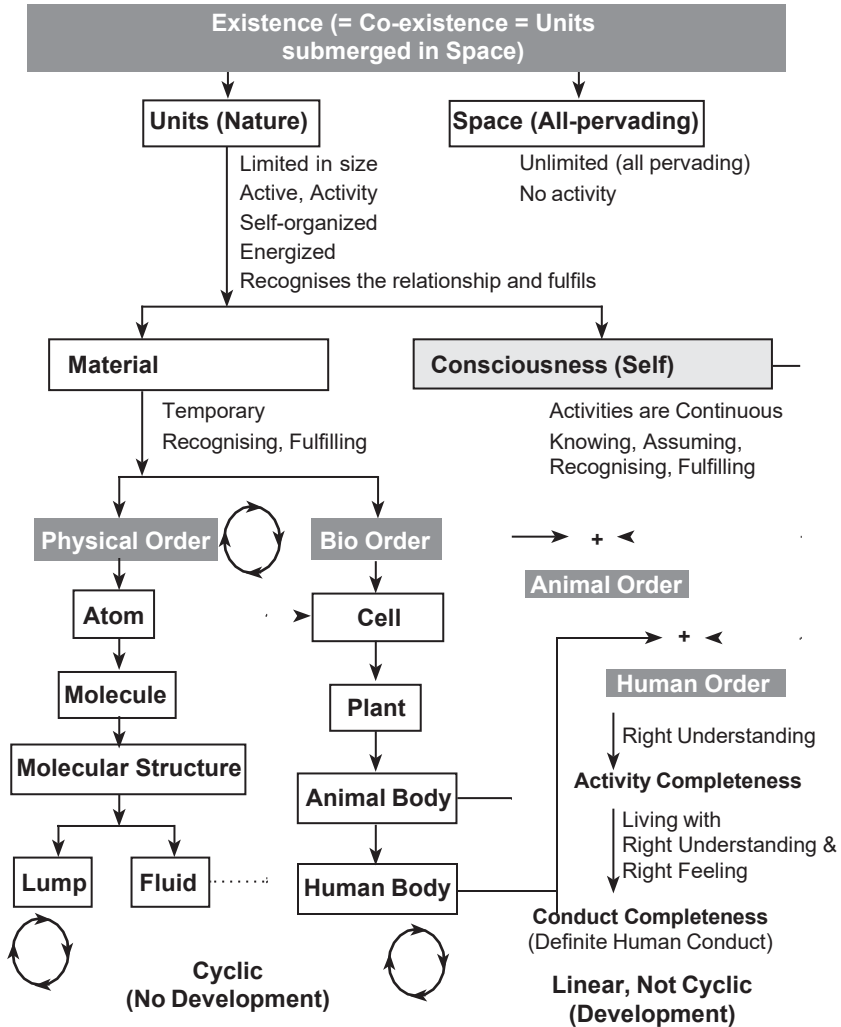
Existence (= Co-existence = Units submerged in Space)

Units (Nature)

Limited in size
Active, Activity
Self-organized
Energized
Recognises the relationship and fulfils

Space (All-pervading)

Unlimited (all pervading)
No activity

Material

Temporary
Recognising, Fulfilling

Consciousness (Self)

Activities are Continuous
Knowing, Assuming, Recognising, Fulfilling

Physical Order

Bio Order

+

Animal Order

Atom

Cell

+

Human Order

Molecule

Plant

Right Understanding

Activity Completeness

Molecular Structure

Animal Body

Living with Right Understanding & Right Feeling

Lump

Fluid

Human Body

Conduct Completeness
(Definite Human Conduct)

Cyclic
(No Development)

Linear, Not Cyclic
(Development)